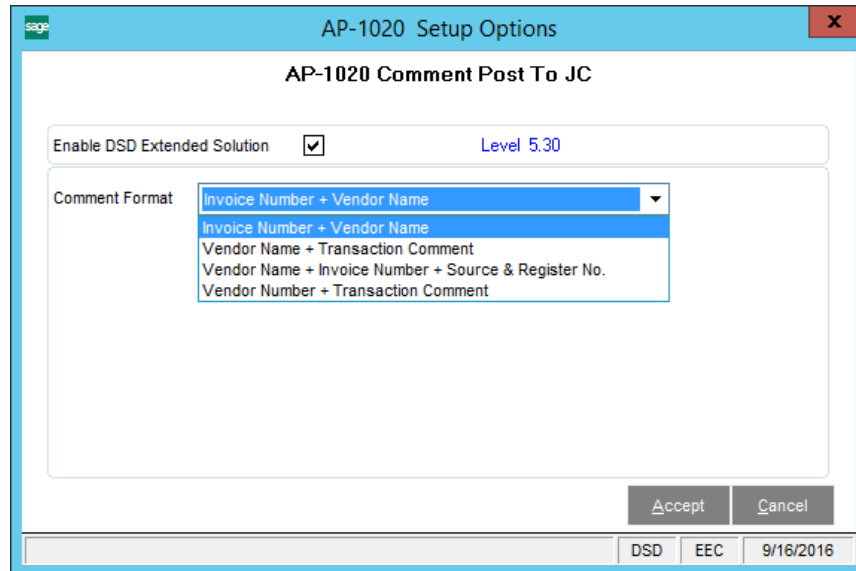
sage AP-1020 Setup Options x

AP-1020 Comment Post To JC

Enable DSD Extended Solution ✔ Level 5.30

Comment Format Invoice Number + Vendor Name

Invoice Number + Vendor Name
Vendor Name + Transaction Comment
Vendor Name + Invoice Number + Source & Register No.
Vendor Number + Transaction Comment

Accept Cancel

DSD EEC 9/16/2016